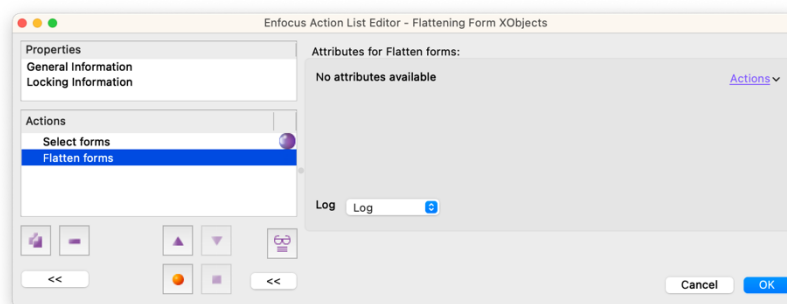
Enfocus Action List Editor - Flattening Form XObjects

Properties
General Information
Locking Information

Actions
Select forms
Flatten forms

<<

<<

Attributes for Flatten forms:

No attributes available

Actions

Log
Log

Cancel
OK